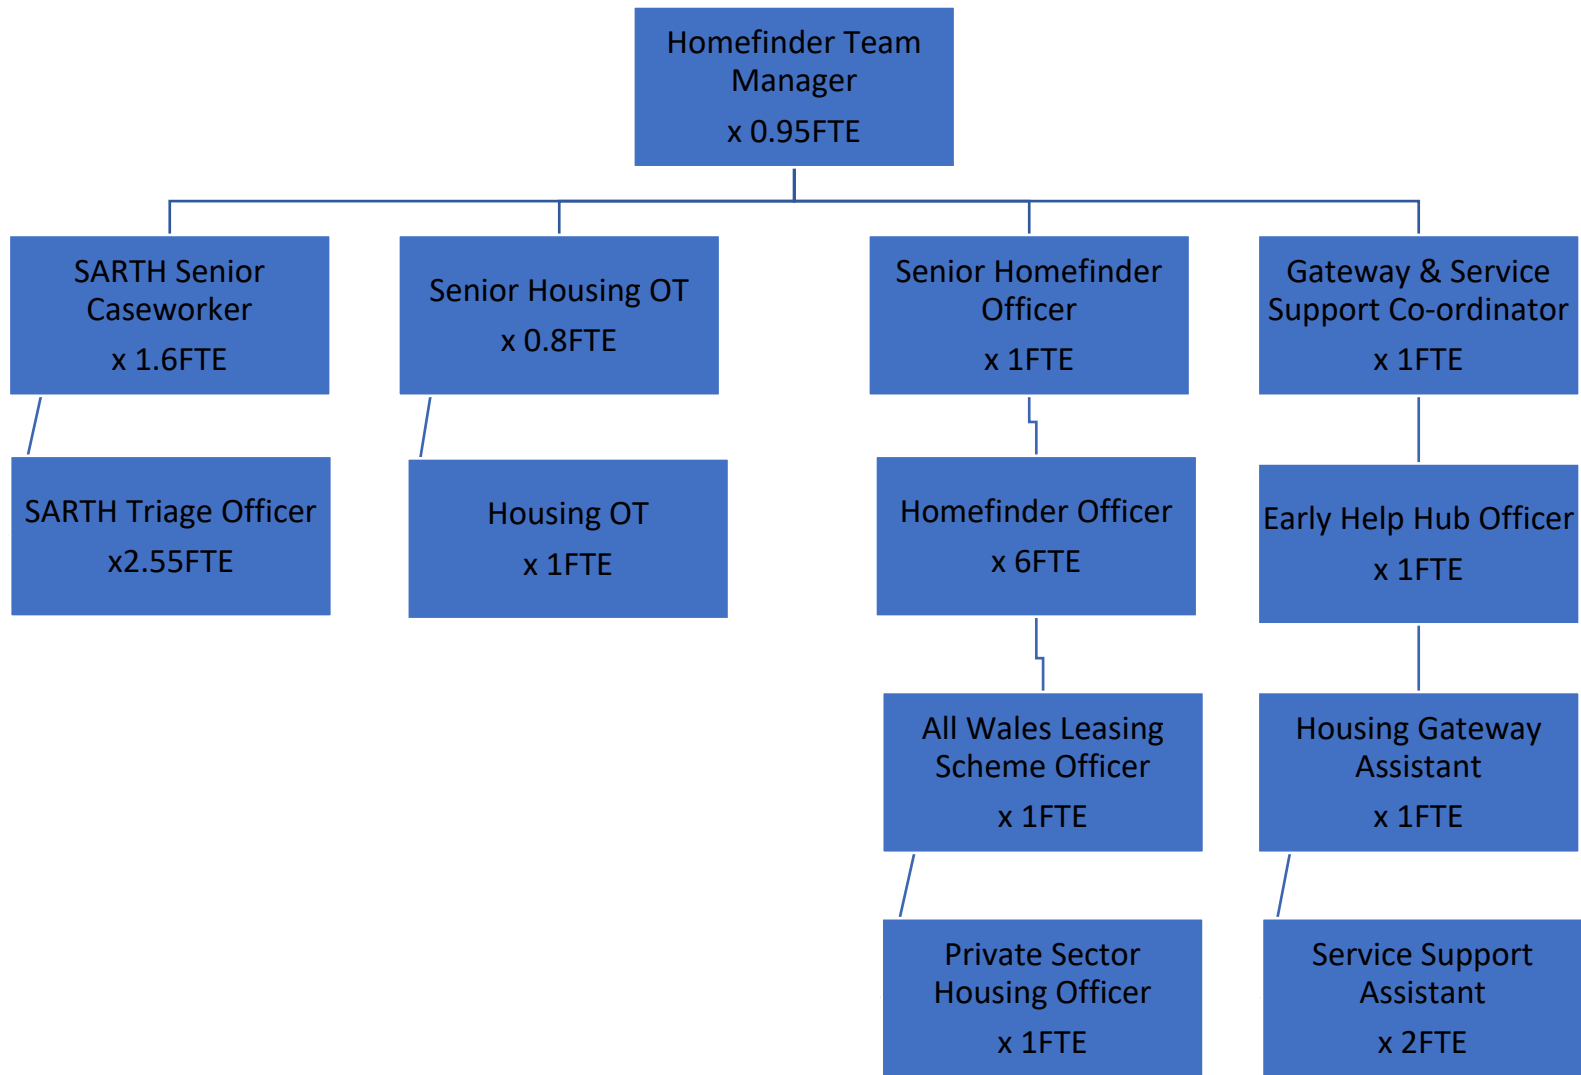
Homefinder Team Manager
x 0.95FTE

SARTH Senior Caseworker
x 1.6FTE

SARTH Triage Officer
x2.55FTE

Senior Housing OT
x 0.8FTE

Housing OT
x 1FTE

Senior Homefinder Officer
x 1FTE

Homefinder Officer
x 6FTE

All Wales Leasing Scheme Officer
x 1FTE

Private Sector Housing Officer
x 1FTE

Gateway & Service Support Co-ordinator
x 1FTE

Early Help Hub Officer
x 1FTE

Housing Gateway Assistant
x 1FTE

Service Support Assistant
x 2FTE